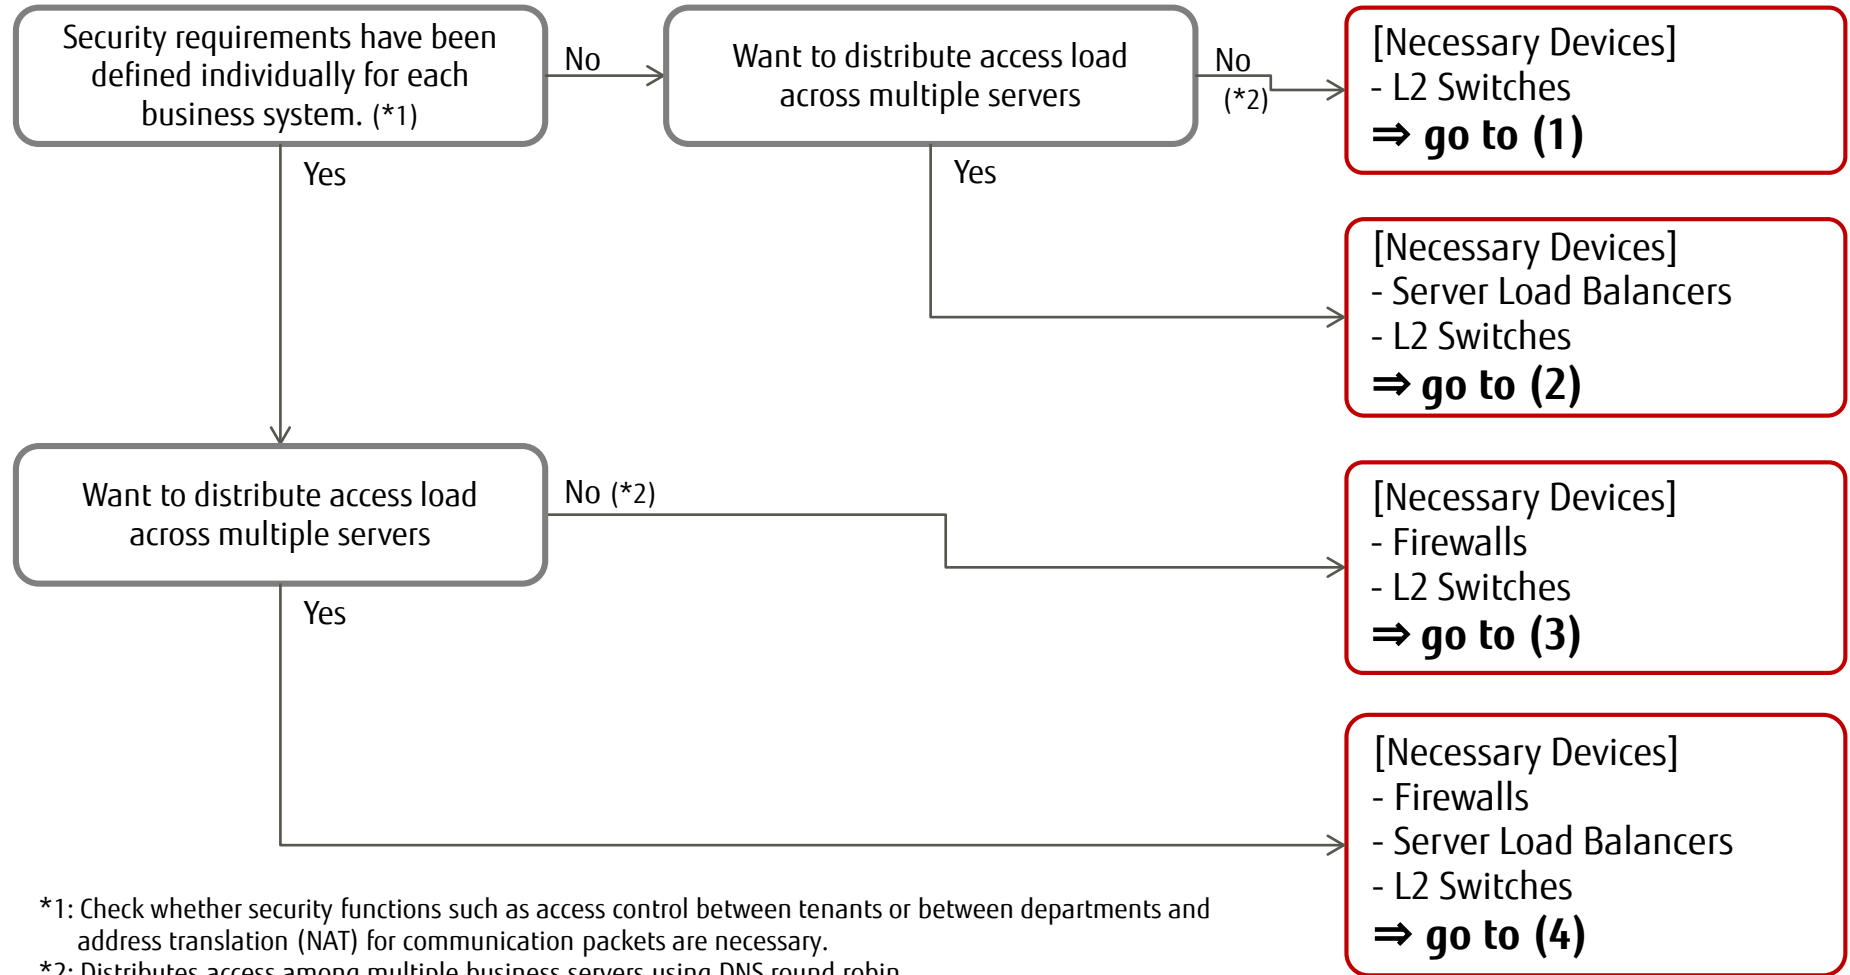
Security requirements have been defined individually for each business system. (*1)

No

Want to distribute access load across multiple servers

No (*2)

[Necessary Devices]
- L2 Switches
⇒ go to (1)

Yes

Yes

[Necessary Devices]
- Server Load Balancers
- L2 Switches
⇒ go to (2)

Want to distribute access load across multiple servers

No (*2)

[Necessary Devices]
- Firewalls
- L2 Switches
⇒ go to (3)

Yes

[Necessary Devices]
- Firewalls
- Server Load Balancers
- L2 Switches
⇒ go to (4)

*1: Check whether security functions such as access control between tenants or between departments and address translation (NAT) for communication packets are necessary.
*2: Distributes access among multiple business servers using DNS round robin.